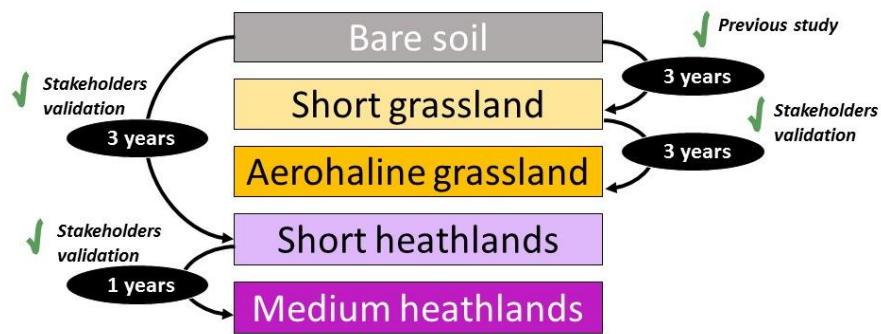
Bare soil

Short grassland

Aerohaline grassland

Short heathlands

Medium heathlands

✓ Previous study

3 years

✓ Stakeholders validation

3 years

✓ Stakeholders validation

3 years

✓ Stakeholders validation

1 years